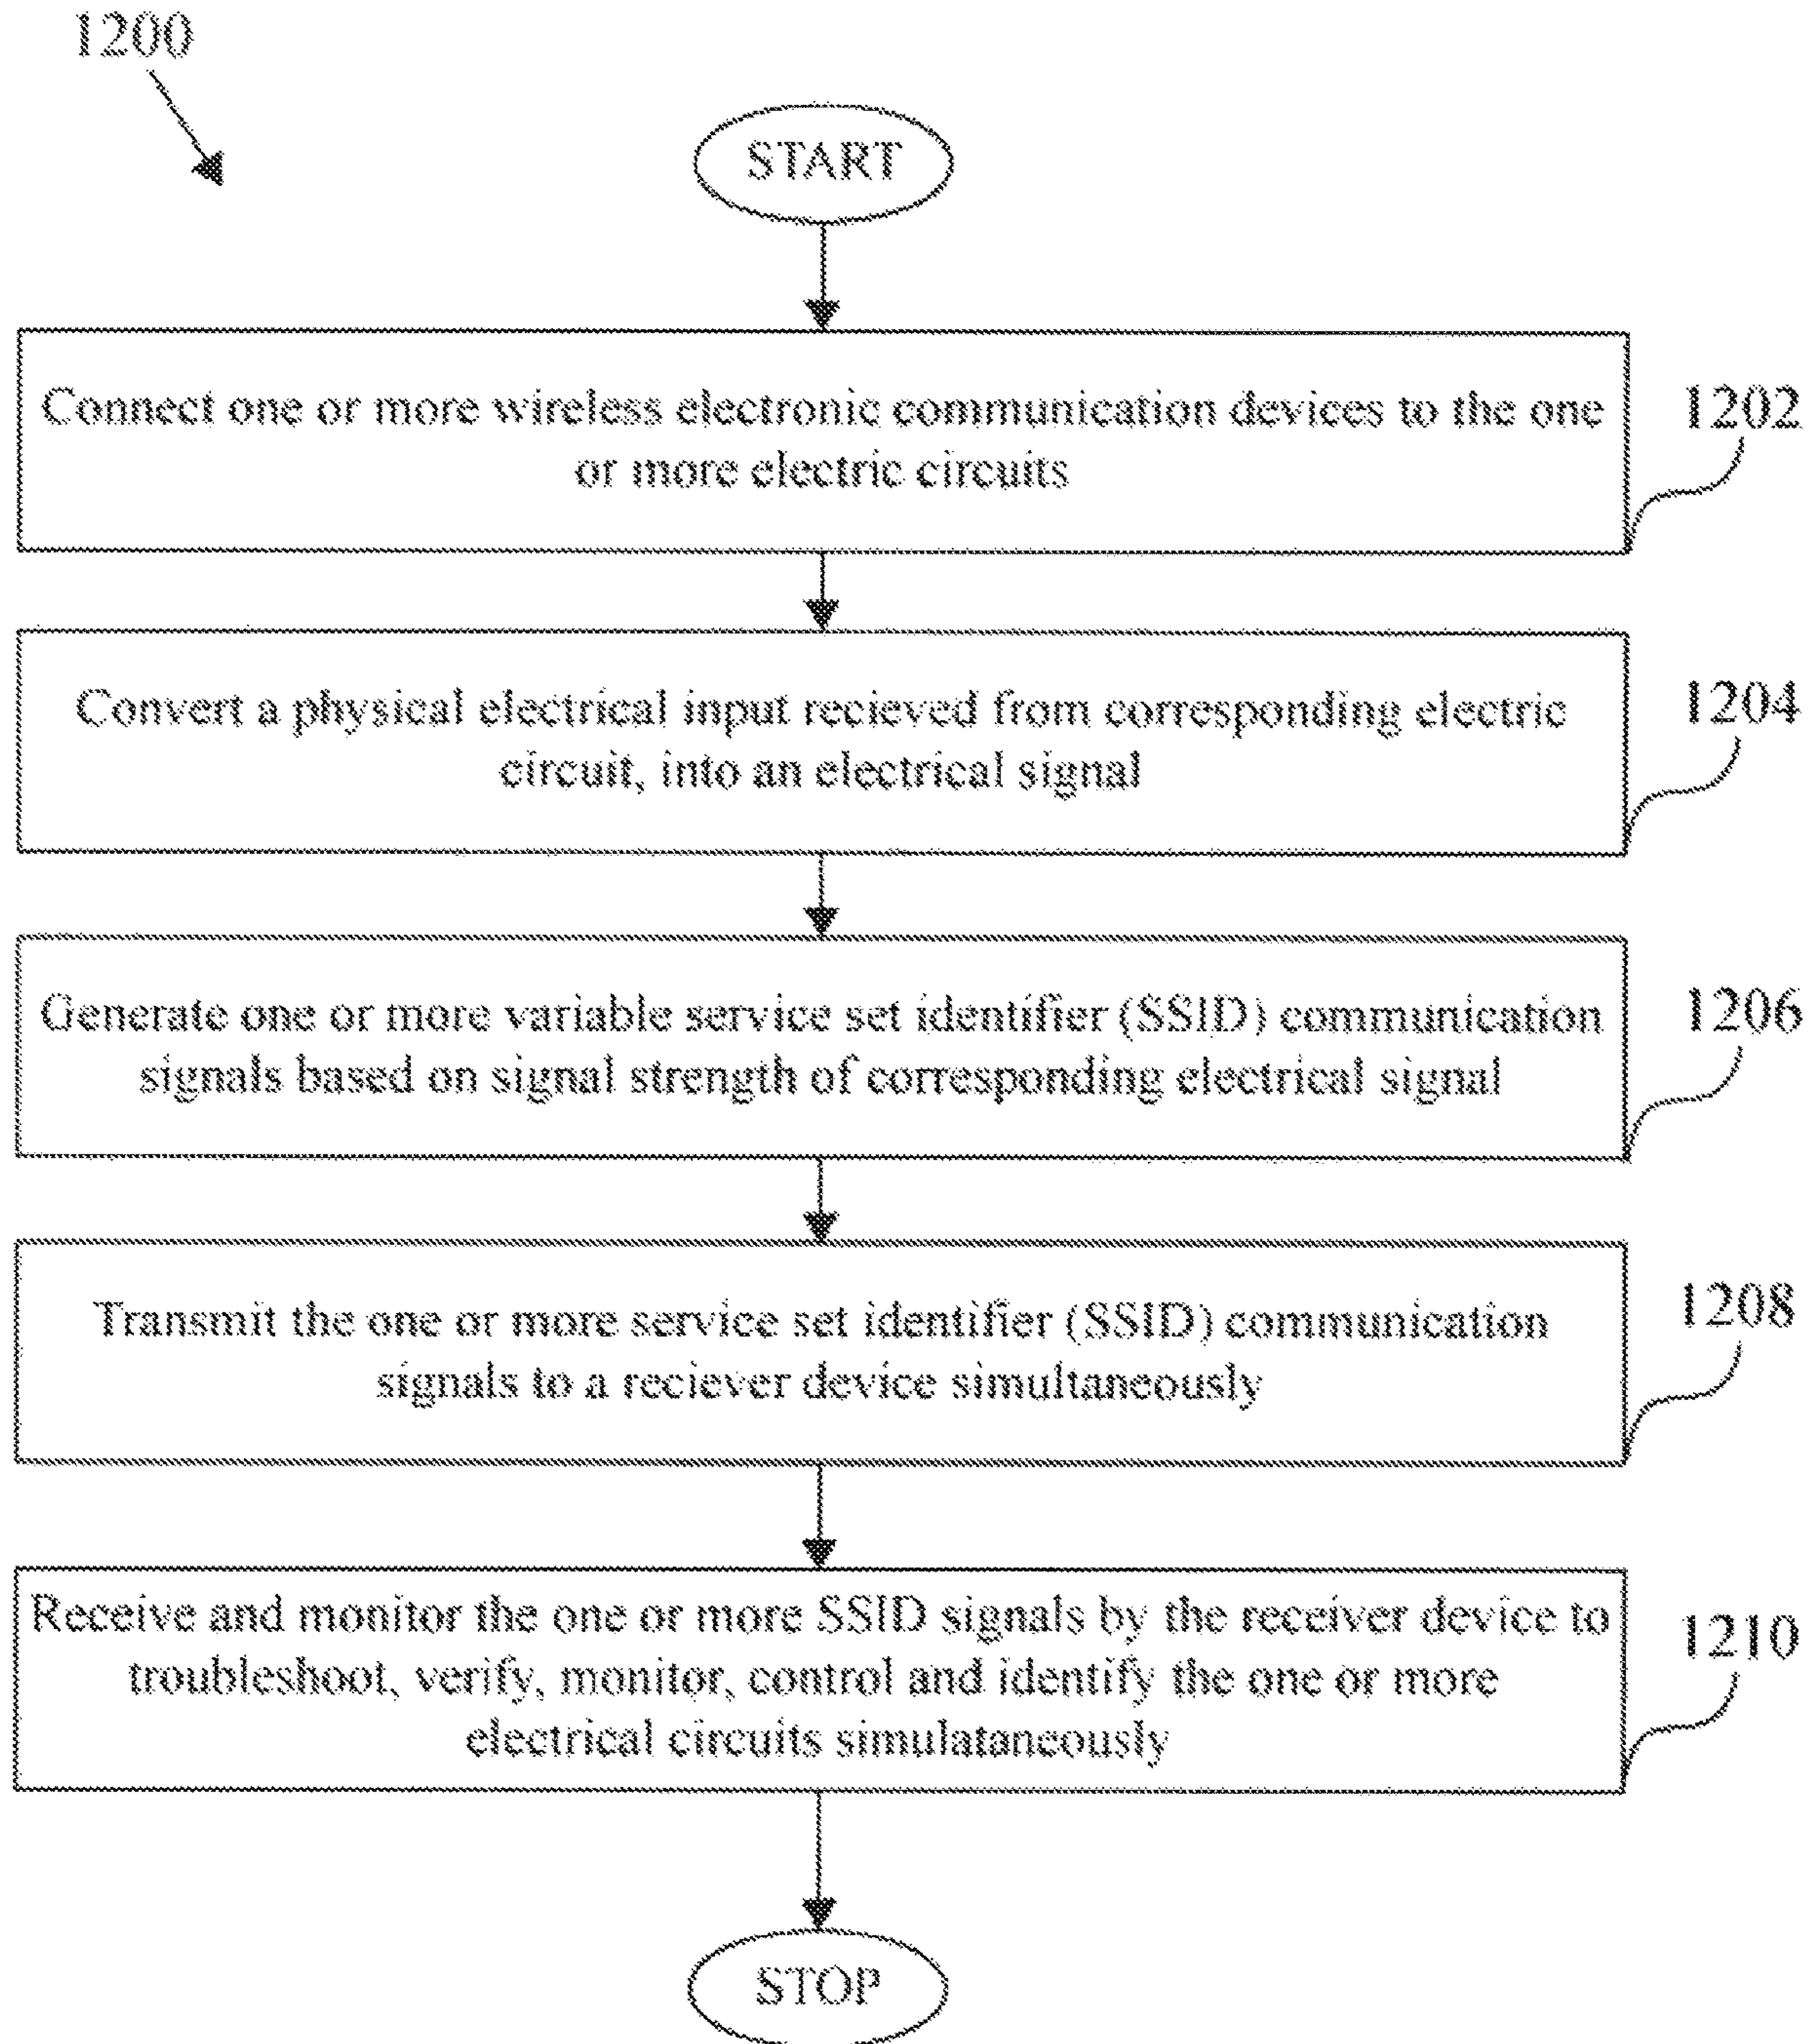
1200

START

Connect one or more wireless electronic communication devices to the one or more electric circuits

1202

Convert a physical electrical input recieved from corresponding electric circuit, into an electrical signal

1204

Generate one or more variable service set identifier (SSID) communication signals based on signal strength of corresponding electrical signal

1206

Transmit the one or more service set identifier (SSID) communication signals to a reciever device simultaneously

1208

Receive and monitor the one or more SSID signals by the receiver device to troubleshoot, verify, monitor, control and identify the one or more electrical circuits simulataneously

1210

STOP